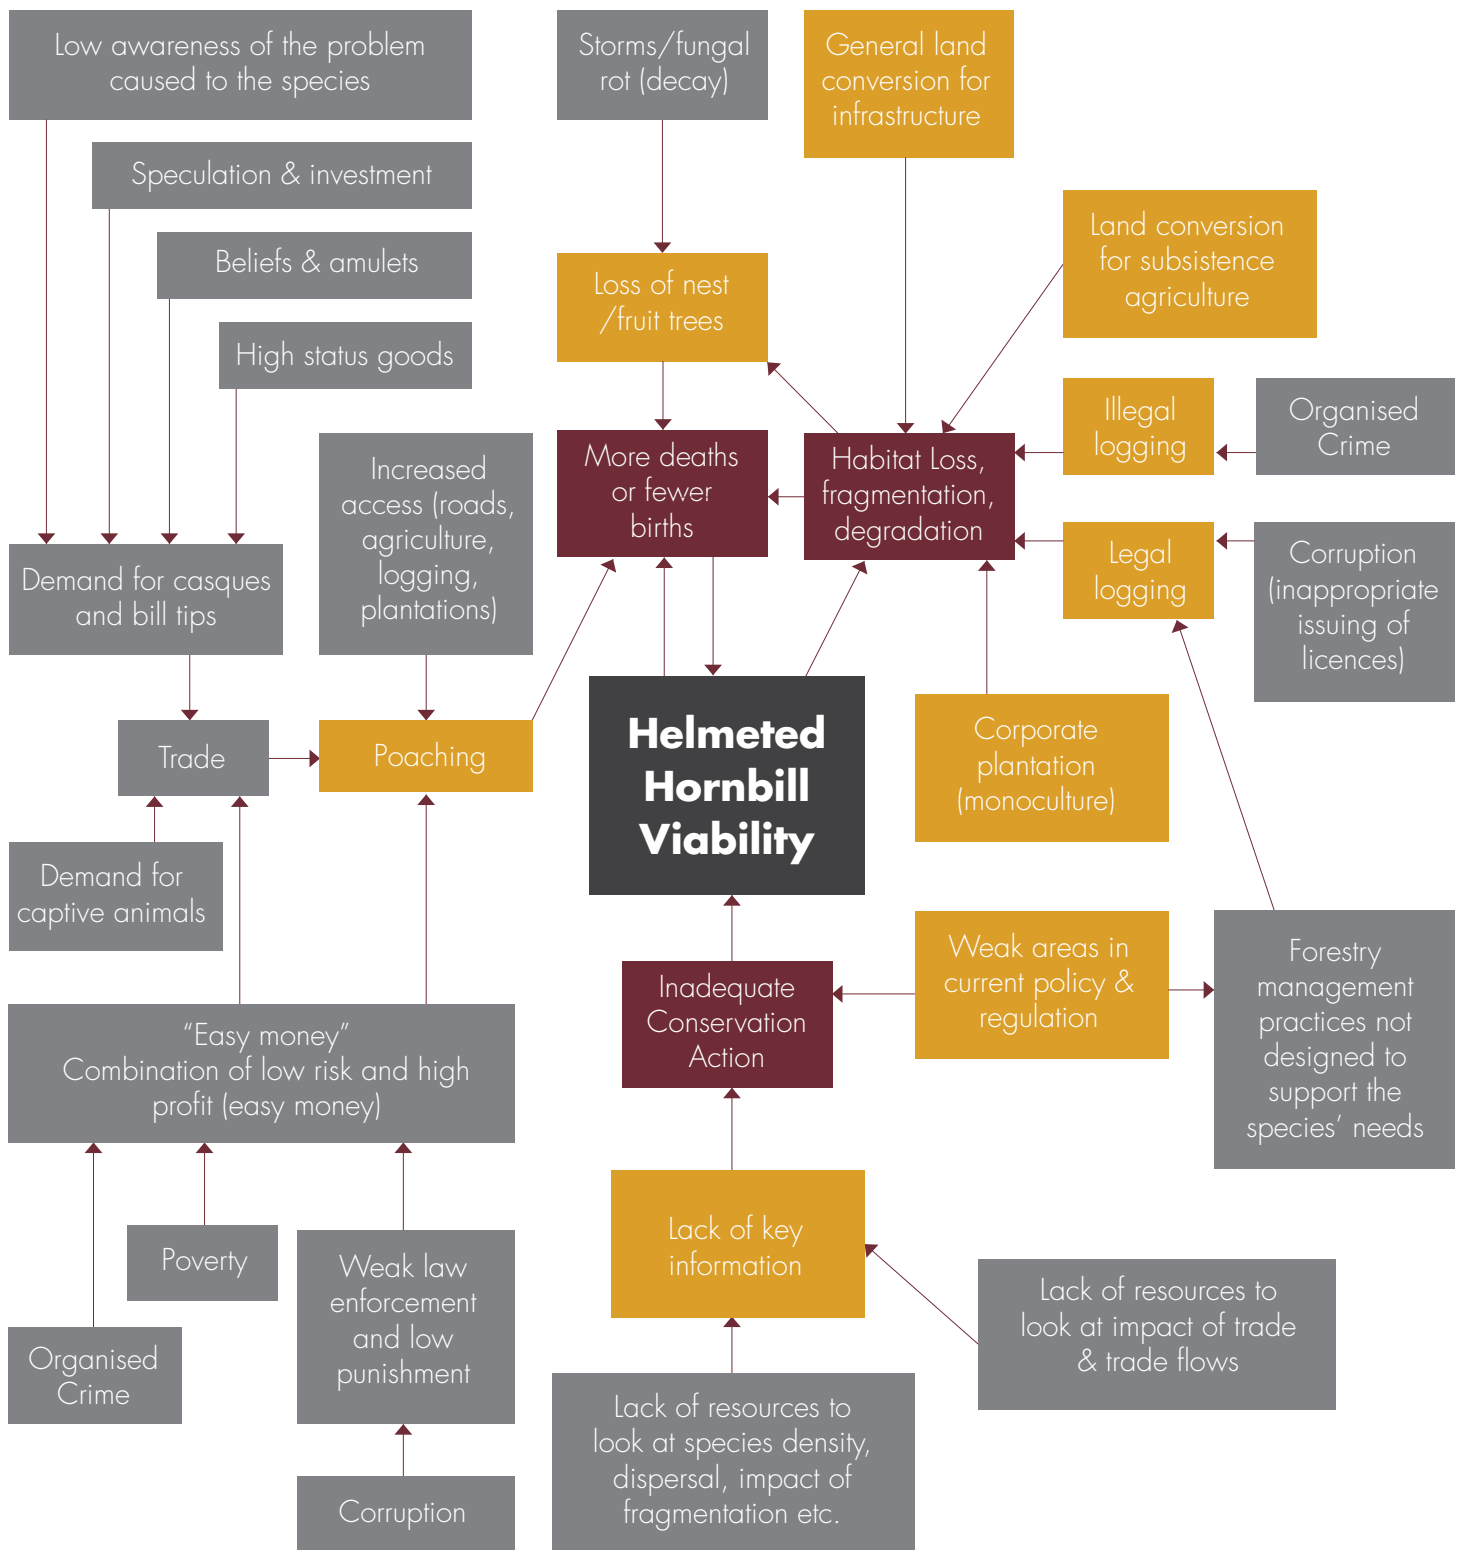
Low awareness of the problem caused to the species

Storms/fungal rot (decay)

General land conversion for infrastructure

Speculation & investment

Beliefs & amulets

Land conversion for subsistence agriculture

Loss of nest /fruit trees

High status goods

Illegal logging

Organised Crime

Increased access (roads, agriculture, logging, plantations)

More deaths or fewer births

Habitat Loss, fragmentation, degradation

Demand for casques and bill tips

Legal logging

Corruption (inappropriate issuing of licences)

Trade

Poaching

Helmeted Hornbill Viability

Corporate plantation (monoculture)

Demand for captive animals

Weak areas in current policy & regulation

Forestry management practices not designed to support the species' needs

Inadequate Conservation Action

"Easy money" Combination of low risk and high profit (easy money)

Lack of key information

Poverty

Weak law enforcement and low punishment

Lack of resources to look at impact of trade & trade flows

Organised Crime

Lack of resources to look at species density, dispersal, impact of fragmentation etc.

Corruption